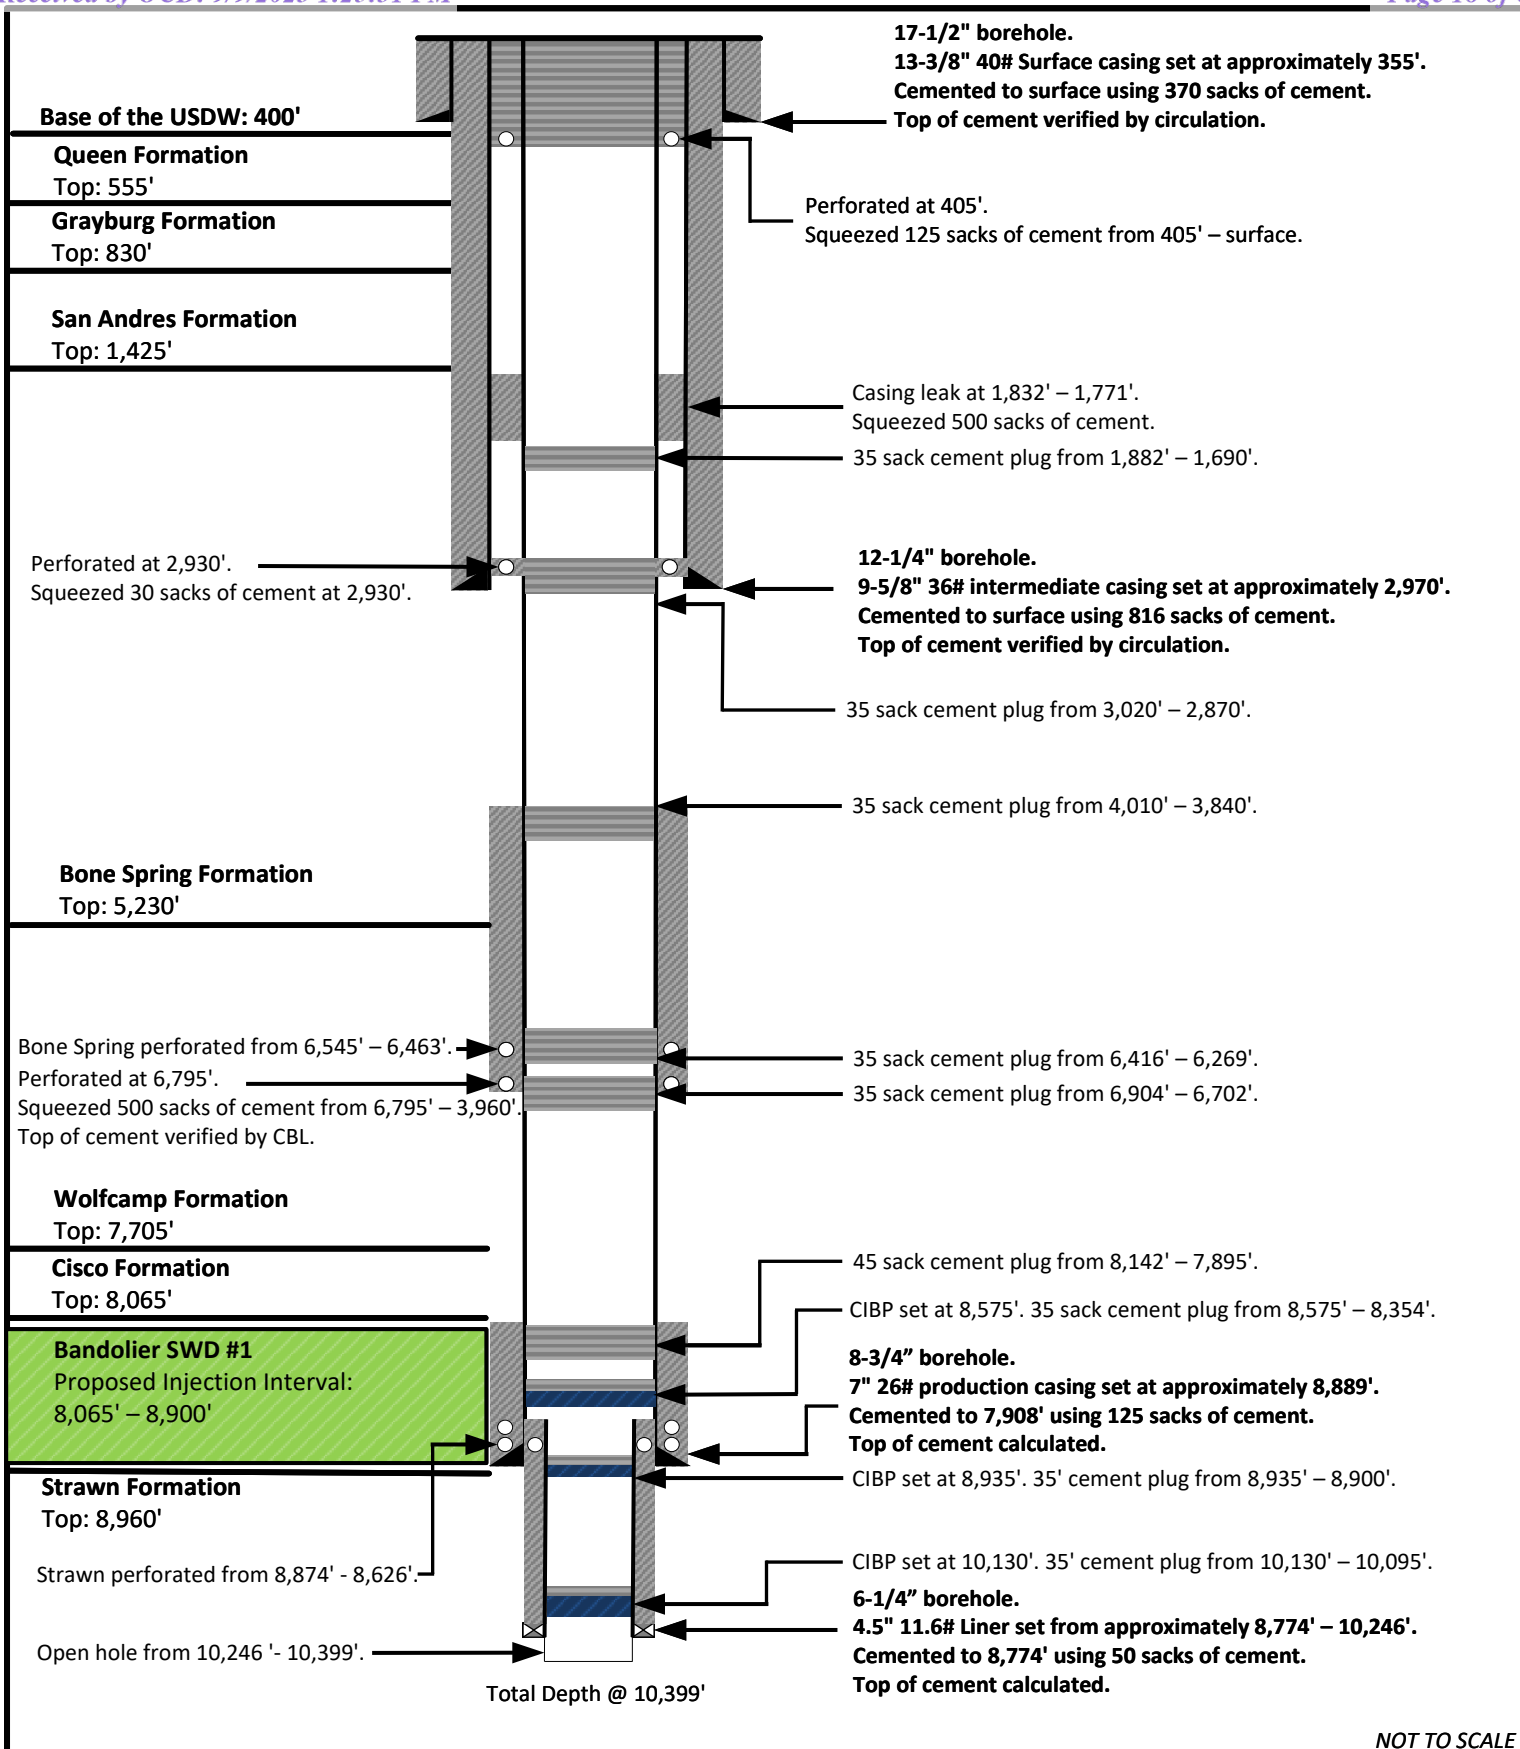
17-1/2" borehole.
13-3/8" 40# Surface casing set at approximately 355'.
Cemented to surface using 370 sacks of cement.
Top of cement verified by circulation.

Base of the USDW: 400'

Queen Formation
Top: 555'

Grayburg Formation
Top: 830'

Perforated at 405'.
Squeezed 125 sacks of cement from 405' – surface.

San Andres Formation
Top: 1,425'

Casing leak at 1,832' – 1,771'.
Squeezed 500 sacks of cement.

35 sack cement plug from 1,882' – 1,690'.

Perforated at 2,930'.
Squeezed 30 sacks of cement at 2,930'.

12-1/4" borehole.
9-5/8" 36# intermediate casing set at approximately 2,970'.
Cemented to surface using 816 sacks of cement.
Top of cement verified by circulation.

35 sack cement plug from 3,020' – 2,870'.

35 sack cement plug from 4,010' – 3,840'.

Bone Spring Formation
Top: 5,230'

Bone Spring perforated from 6,545' – 6,463'.
Perforated at 6,795'.
Squeezed 500 sacks of cement from 6,795' – 3,960'.
Top of cement verified by CBL.

35 sack cement plug from 6,416' – 6,269'.
35 sack cement plug from 6,904' – 6,702'.

Wolfcamp Formation
Top: 7,705'

Cisco Formation
Top: 8,065'

45 sack cement plug from 8,142' – 7,895'.

CIBP set at 8,575'. 35 sack cement plug from 8,575' – 8,354'.

Bandolier SWD #1
Proposed Injection Interval:
8,065' – 8,900'

8-3/4" borehole.
7" 26# production casing set at approximately 8,889'.
Cemented to 7,908' using 125 sacks of cement.
Top of cement calculated.

CIBP set at 8,935'. 35' cement plug from 8,935' – 8,900'.

Strawn Formation
Top: 8,960'

Strawn perforated from 8,874' - 8,626'.

CIBP set at 10,130'. 35' cement plug from 10,130' – 10,095'.

6-1/4" borehole.
4.5" 11.6# Liner set from approximately 8,774' – 10,246'.
Cemented to 8,774' using 50 sacks of cement.
Top of cement calculated.

Open hole from 10,246 '- 10,399'.

Total Depth @ 10,399'

NOT TO SCALE